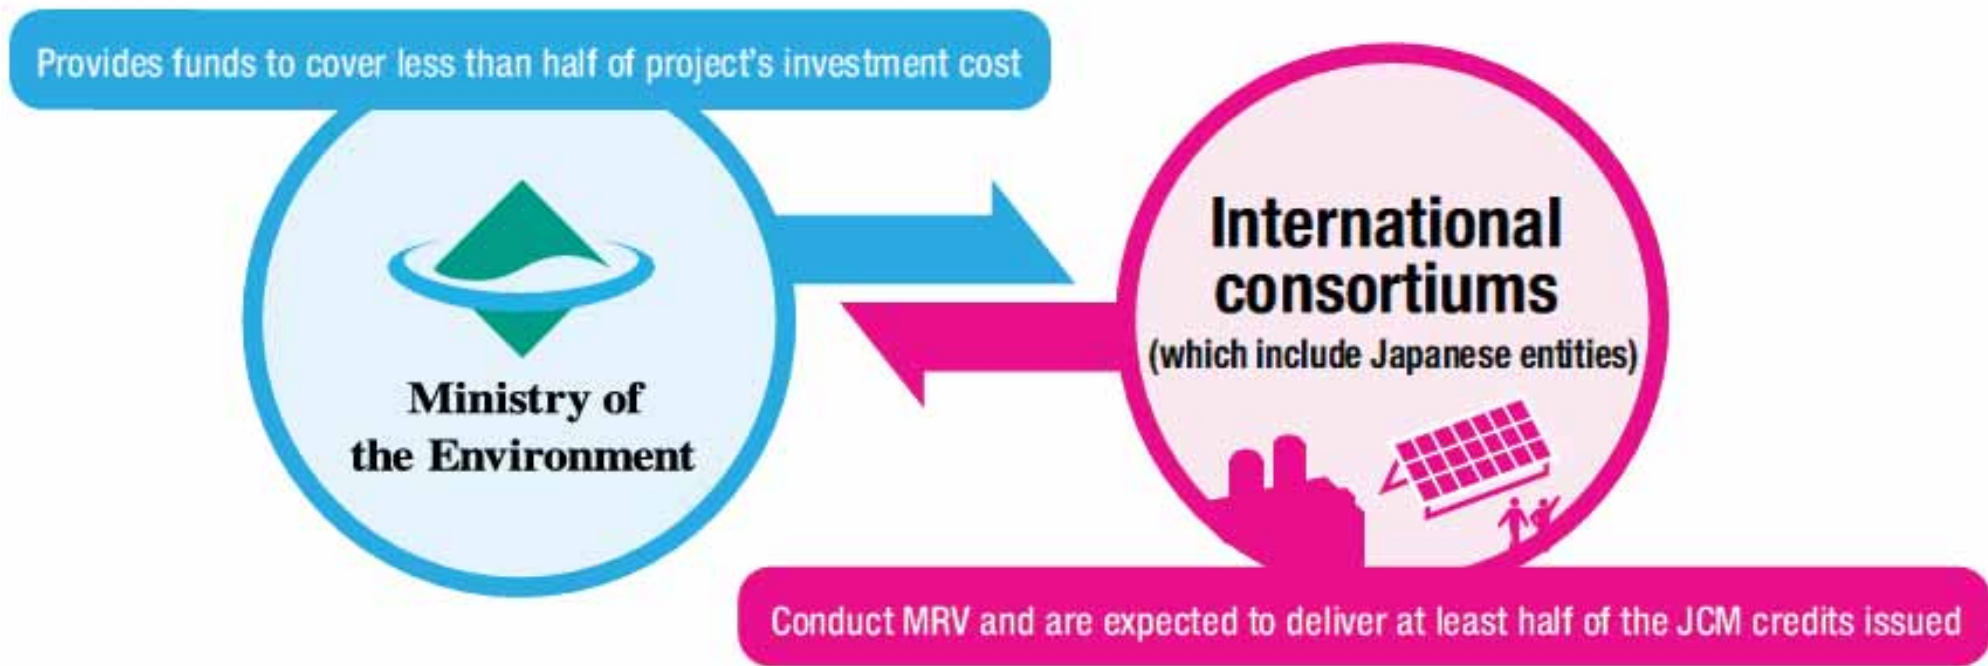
Provides funds to cover less than half of project's investment cost

Ministry of the Environment

International consortiums
(which include Japanese entities)

Conduct MRV and are expected to deliver at least half of the JCM credits issued